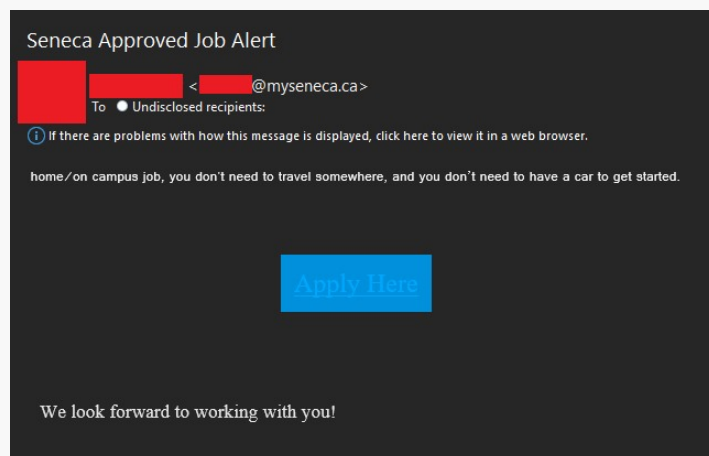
Seneca Approved Job Alert

< @myseneca.ca>
To Undisclosed recipients:

If there are problems with how this message is displayed, click here to view it in a web browser.

home/on campus job, you don't need to travel somewhere, and you don't need to have a car to get started.

Apply Here

We look forward to working with you!